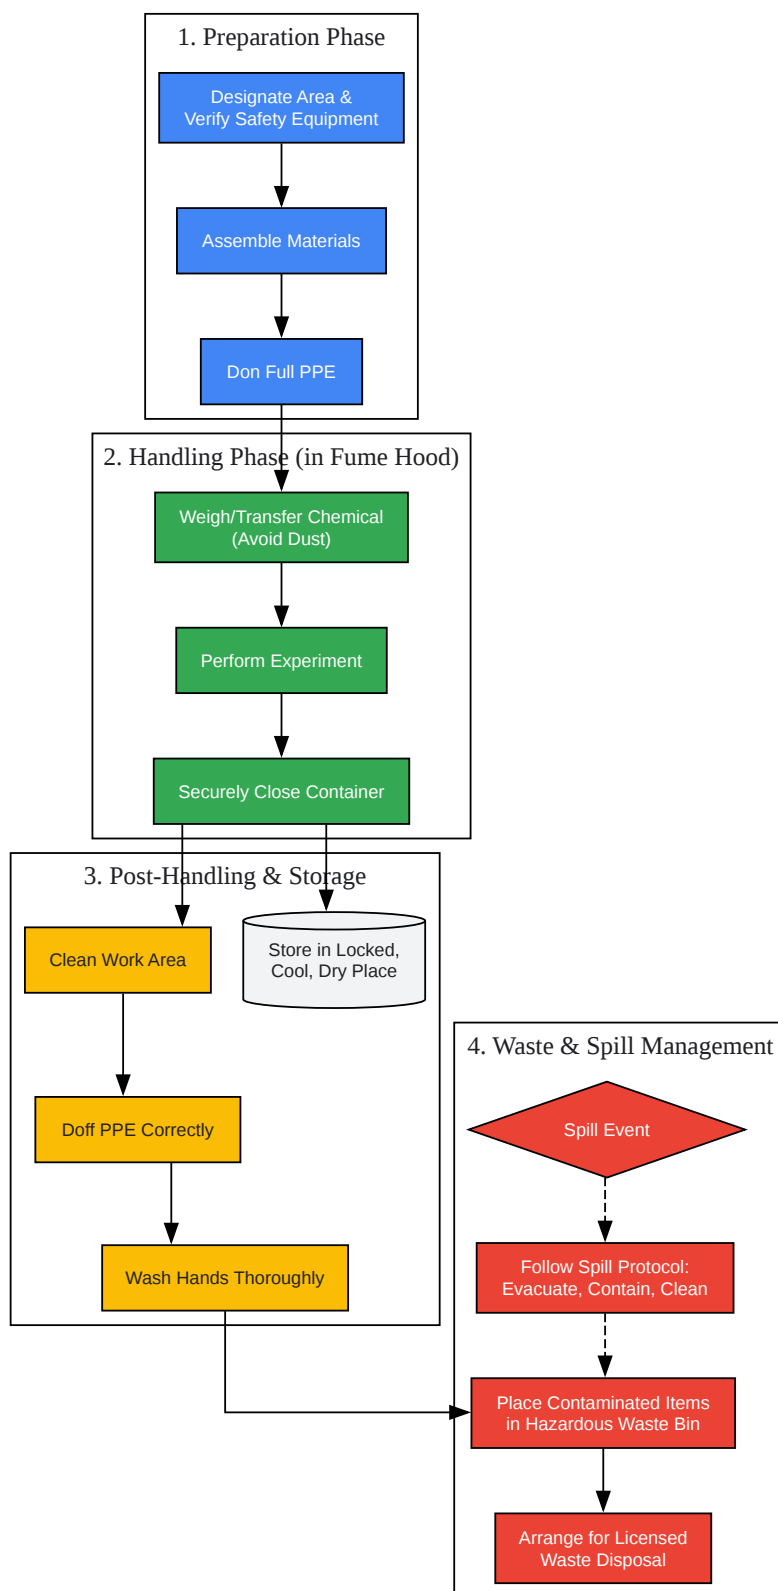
1. Preparation Phase

Designate Area & Verify Safety Equipment

Assemble Materials

Don Full PPE

2. Handling Phase (in Fume Hood)

Weigh/Transfer Chemical (Avoid Dust)

Perform Experiment

Securely Close Container

3. Post-Handling & Storage

Clean Work Area

Store in Locked, Cool, Dry Place

Doff PPE Correctly

Wash Hands Thoroughly

4. Waste & Spill Management

Spill Event

Follow Spill Protocol: Evacuate, Contain, Clean

Place Contaminated Items in Hazardous Waste Bin

Arrange for Licensed Waste Disposal